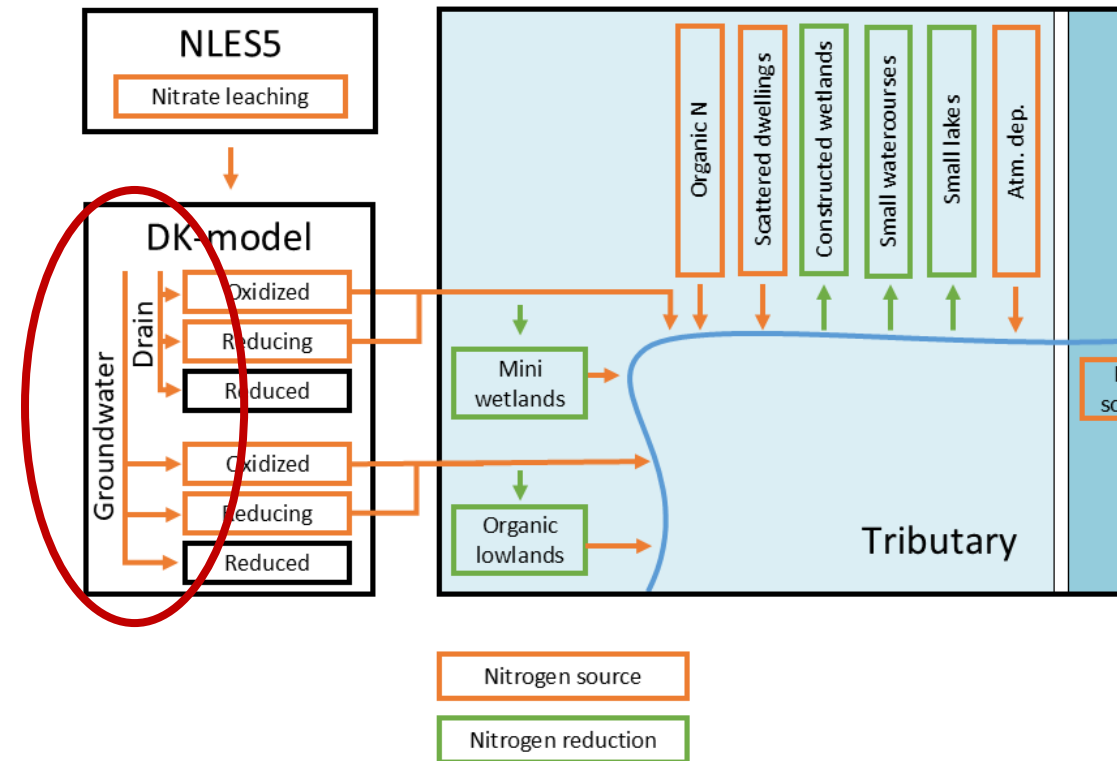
NLES5

Nitrate leaching

DK-model

Groundwater

Drain

Oxidized

Reducing

Reduced

Oxidized

Reducing

Reduced

Organic N

Scattered dwellings

Constructed wetlands

Small watercourses

Small lakes

Atm. dep.

Mini wetlands

Organic lowlands

Tributary

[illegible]
sc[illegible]

Nitrogen source

Nitrogen reduction